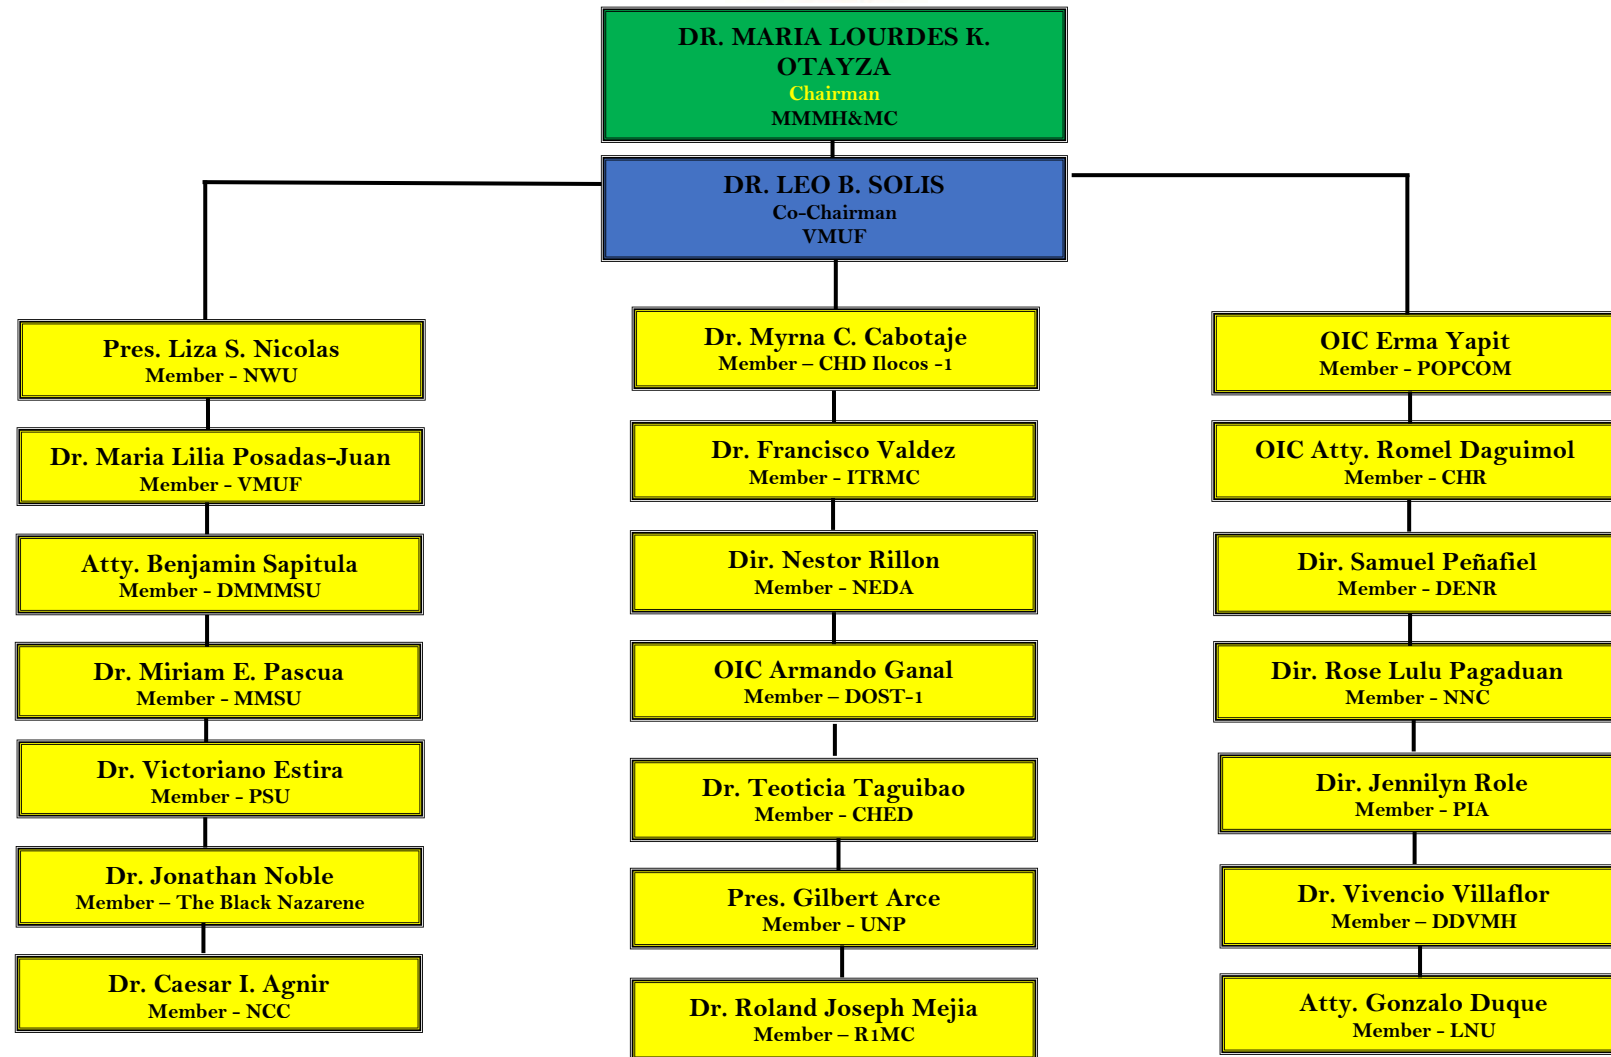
DR. MARIA LOURDES K. OTAYZA
Chairman
MMMH&MC

DR. LEO B. SOLIS
Co-Chairman
VMUF

Pres. Liza S. Nicolas
Member - NWU

Dr. Maria Lilia Posadas-Juan
Member - VMUF

Atty. Benjamin Sapitula
Member - DMMMSU

Dr. Miriam E. Pascua
Member - MMSU

Dr. Victoriano Estira
Member - PSU

Dr. Jonathan Noble
Member – The Black Nazarene

Dr. Caesar I. Agnir
Member - NCC

Dr. Myrna C. Cabotaje
Member – CHD Ilocos -1

Dr. Francisco Valdez
Member - ITRMC

Dir. Nestor Rillon
Member - NEDA

OIC Armando Ganal
Member – DOST-1

Dr. Teoticia Taguibao
Member - CHED

Pres. Gilbert Arce
Member - UNP

Dr. Roland Joseph Mejia
Member – R1MC

OIC Erma Yapit
Member - POPCOM

OIC Atty. Romel Daguimol
Member - CHR

Dir. Samuel Peñafiel
Member - DENR

Dir. Rose Lulu Pagaduan
Member - NNC

Dir. Jennilyn Role
Member - PIA

Dr. Vivencio Villaflor
Member – DDVMH

Atty. Gonzalo Duque
Member - LNU